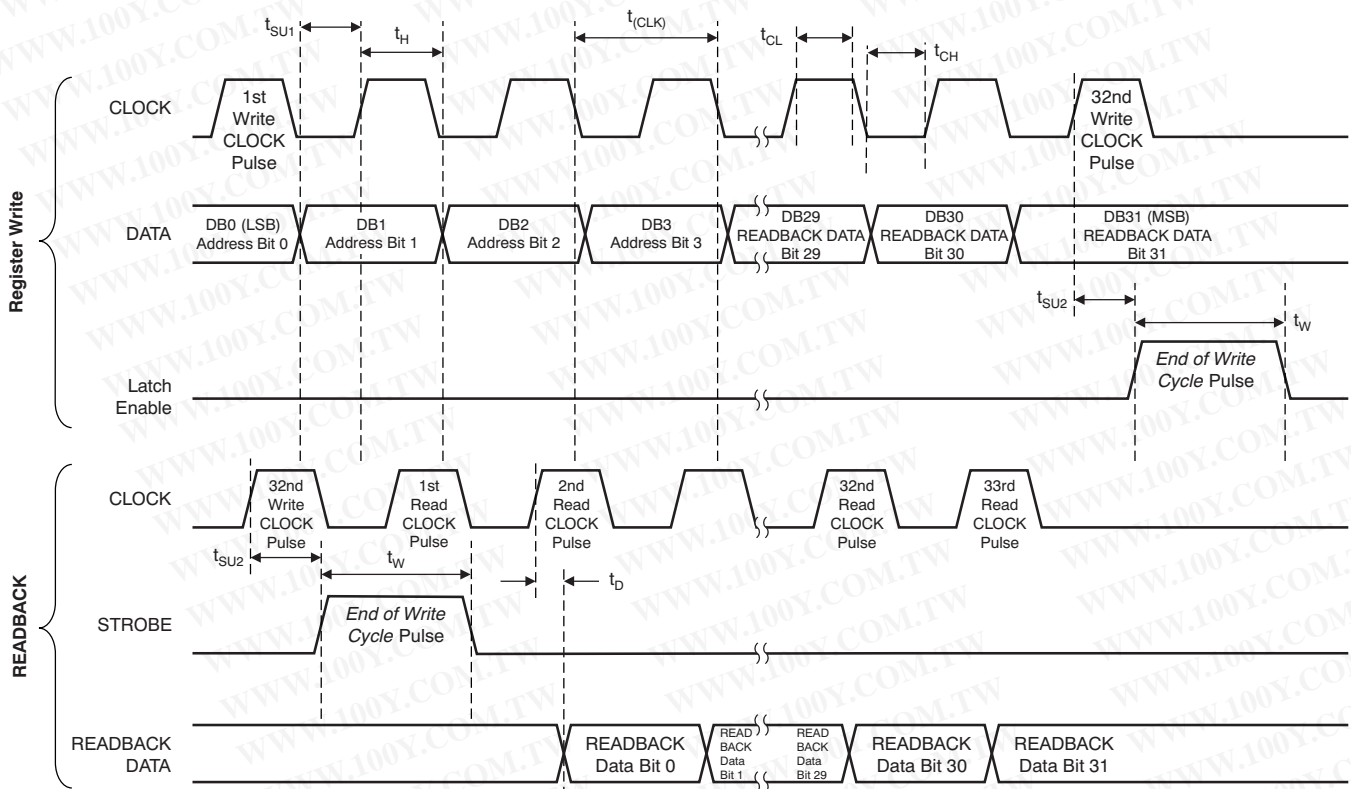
$t_{SU1}$ $t_H$ $t_{(CLK)}$ $t_{CL}$ $t_{CH}$

Register Write

CLOCK

1st Write CLOCK Pulse

32nd Write CLOCK Pulse

DATA

DB0 (LSB) Address Bit 0

DB1 Address Bit 1

DB2 Address Bit 2

DB3 Address Bit 3

DB29 READBACK DATA Bit 29

DB30 READBACK DATA Bit 30

DB31 (MSB) READBACK DATA Bit 31

$t_{SU2}$ $t_W$

Latch Enable

End of Write Cycle Pulse

READBACK

CLOCK

32nd Write CLOCK Pulse

1st Read CLOCK Pulse

2nd Read CLOCK Pulse

32nd Read CLOCK Pulse

33rd Read CLOCK Pulse

$t_{SU2}$ $t_W$ $t_D$

STROBE

End of Write Cycle Pulse

READBACK DATA

READBACK Data Bit 0

READ BACK Data Bit 1

READ BACK Data Bit 29

READBACK Data Bit 30

READBACK Data Bit 31

WWW.100Y.COM.TW